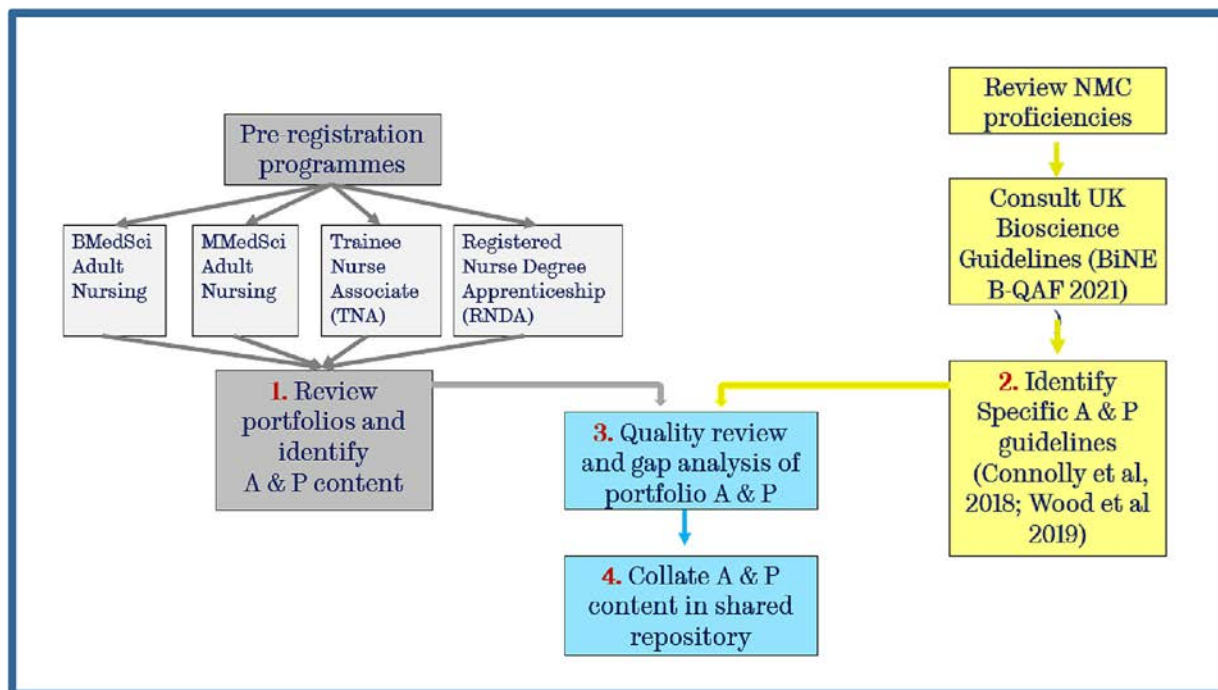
Pre-registration programmes

BMedSci Adult Nursing

MMedSci Adult Nursing

Trainee Nurse Associate (TNA)

Registered Nurse Degree Apprenticeship (RNDA)

1. Review portfolios and identify A & P content

Review NMC proficiencies

Consult UK Bioscience Guidelines (BiNE B-QAF 2021)

2. Identify Specific A & P guidelines (Connolly et al, 2018; Wood et al 2019)

3. Quality review and gap analysis of portfolio A & P

4. Collate A & P content in shared repository